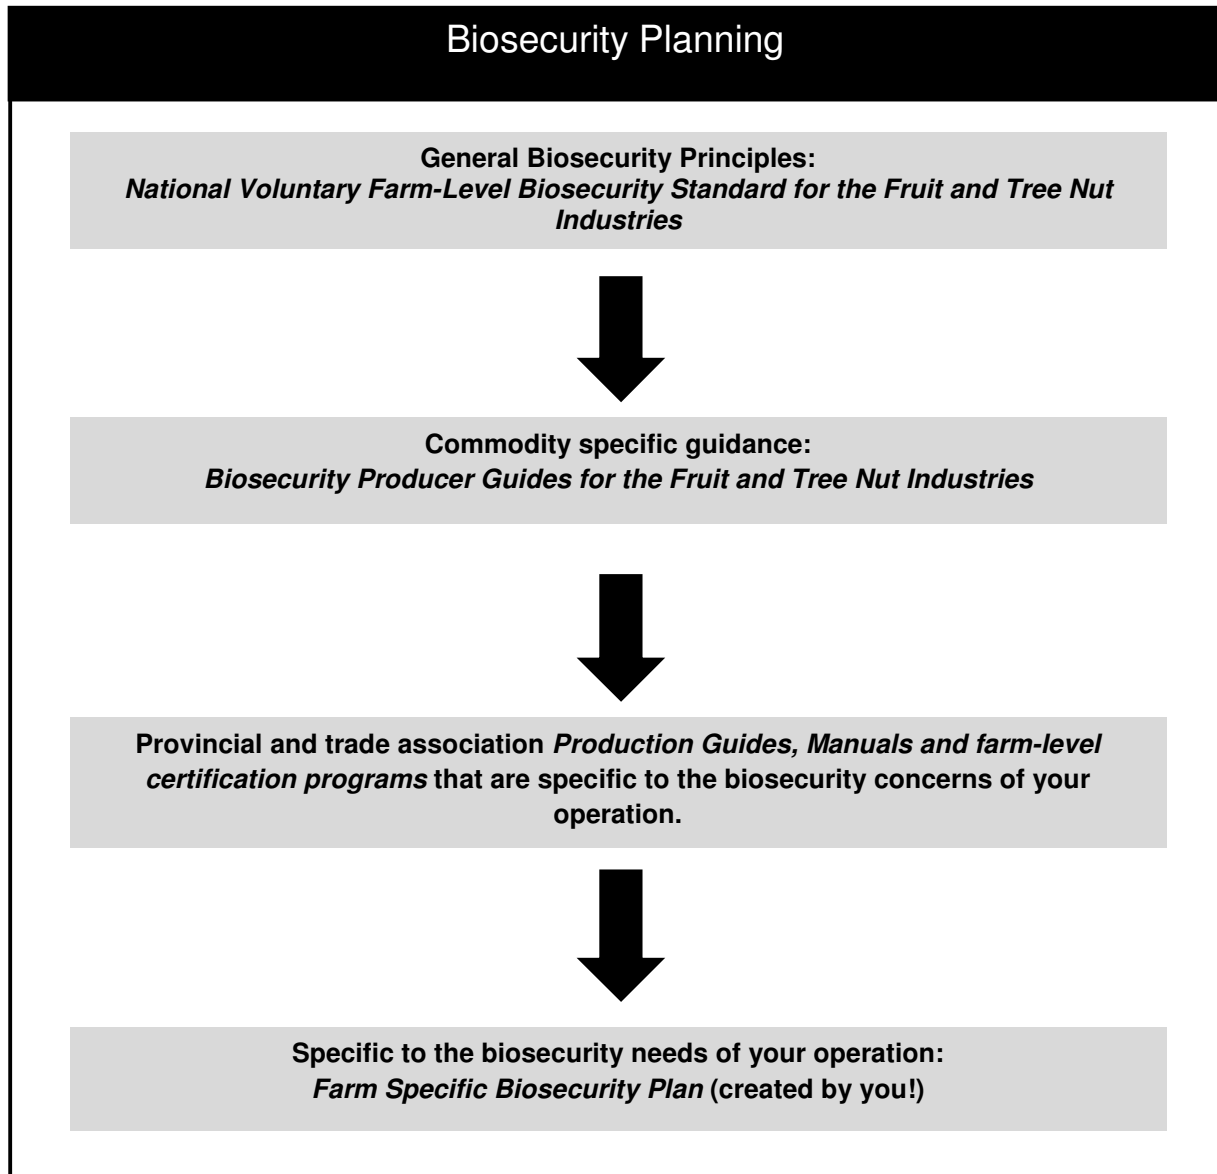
Biosecurity Planning

General Biosecurity Principles:
National Voluntary Farm-Level Biosecurity Standard for the Fruit and Tree Nut Industries

Commodity specific guidance:
Biosecurity Producer Guides for the Fruit and Tree Nut Industries

Provincial and trade association Production Guides, Manuals and farm-level certification programs that are specific to the biosecurity concerns of your operation.

Specific to the biosecurity needs of your operation:
Farm Specific Biosecurity Plan (created by you!)